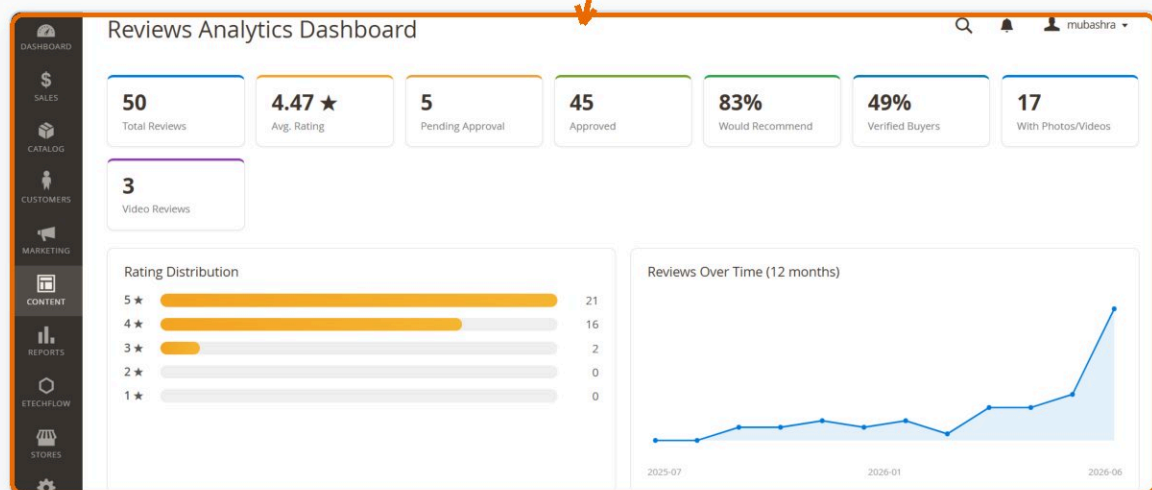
DASHBOARD
$
SALES
CATALOG
CUSTOMERS
MARKETING
CONTENT
REPORTS
ETECHFLOW
STORES

Reviews Analytics Dashboard

mubashra ▾

50
Total Reviews

4.47 ★
Avg. Rating

5
Pending Approval

45
Approved

83%
Would Recommend

49%
Verified Buyers

17
With Photos/Videos

3
Video Reviews

Rating Distribution

| | |
|---|---|
| 5 ★ | 21 |
| 4 ★ | 16 |
| 3 ★ | 2 |
| 2 ★ | 0 |
| 1 ★ | 0 |

Reviews Over Time (12 months)

2025-07
2026-01
2026-06